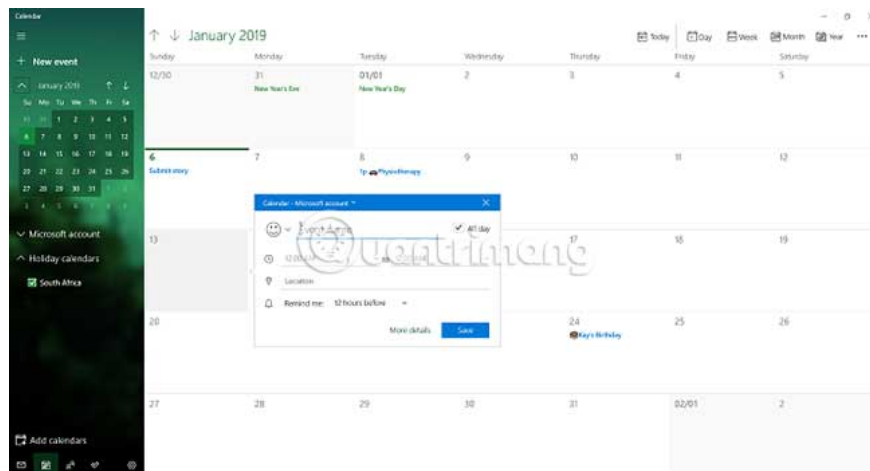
Calendar

+ New event

January 2019

Su Mo Tu We Th Fr Sa

30 31 1 2 3 4 5
6 7 8 9 10 11 12
13 14 15 16 17 18 19
20 21 22 23 24 25 26
27 28 29 30 31 1 2
3 4 5 6 7 8 9

Microsoft account

Holiday calendars

South Africa

Add calendars

↑ ↓ January 2019

Today Day Week Month Year ···

| Sunday | Monday | Tuesday | Wednesday | Thursday | Friday | Saturday |
|---|---|---|---|---|---|---|
| 12/30 | 31 New Year's Eve | 01/01 New Year's Day | 2 | 3 | 4 | 5 |
| 6 Submit story | 7 | 8 1p Physiotherapy | 9 | 10 | 11 | 12 |
| 13 | | | | 17 | 18 | 19 |
| 20 | | | | 24 Kay's Birthday | 25 | 26 |
| 27 | 28 | 29 | 30 | 31 | 02/01 | 2 |

Calendar - Microsoft account

Event name

All day

12:00 AM

Location

Remind me: 12 hours before

More details

Save

quantrimang